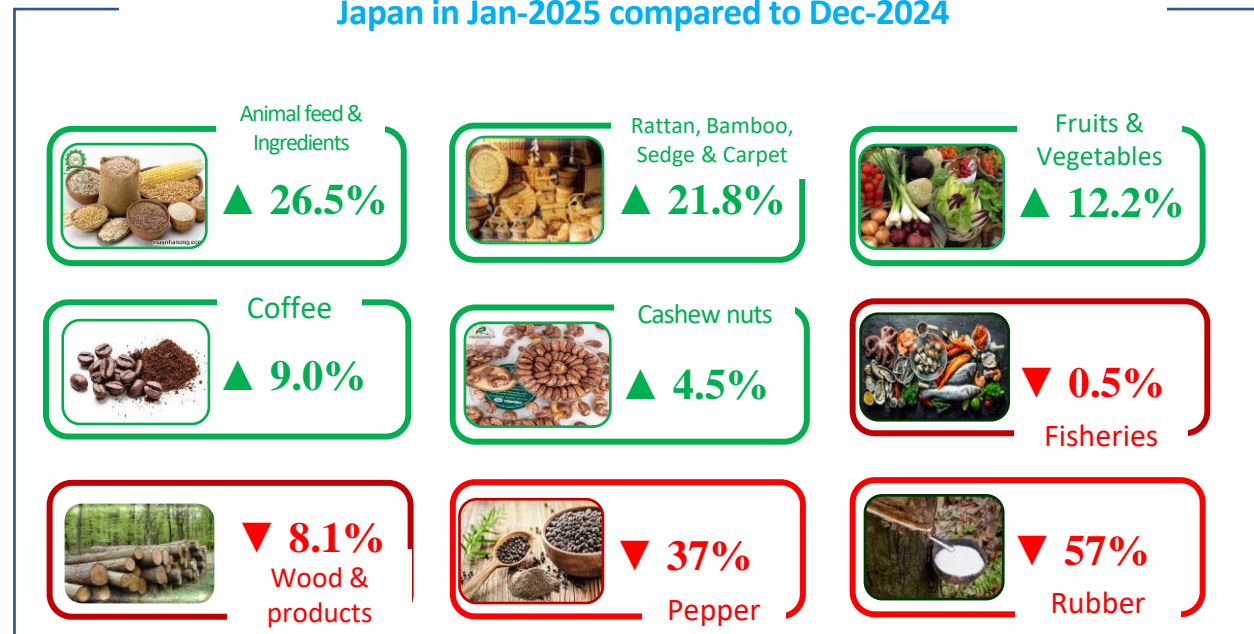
Japan in Jan-2025 compared to Dec-2024

Animal feed & Ingredients
▲ 26.5%

Rattan, Bamboo, Sedge & Carpet
▲ 21.8%

Fruits & Vegetables
▲ 12.2%

Coffee
▲ 9.0%

Cashew nuts
▲ 4.5%

▼ 0.5%
Fisheries

▼ 8.1%
Wood & products

▼ 37%
Pepper

▼ 57%
Rubber